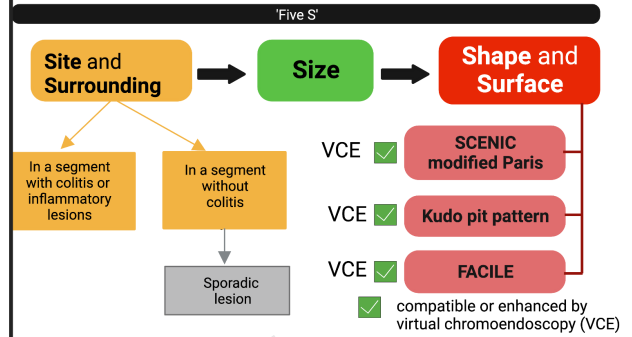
'Five S'

Site and Surrounding

Size

Shape and Surface

In a segment with colitis or inflammatory lesions

In a segment without colitis

Sporadic lesion

VCE ✓ SCENIC modified Paris

VCE ✓ Kudo pit pattern

VCE ✓ FACILE

✓ compatible or enhanced by virtual chromoendoscopy (VCE)